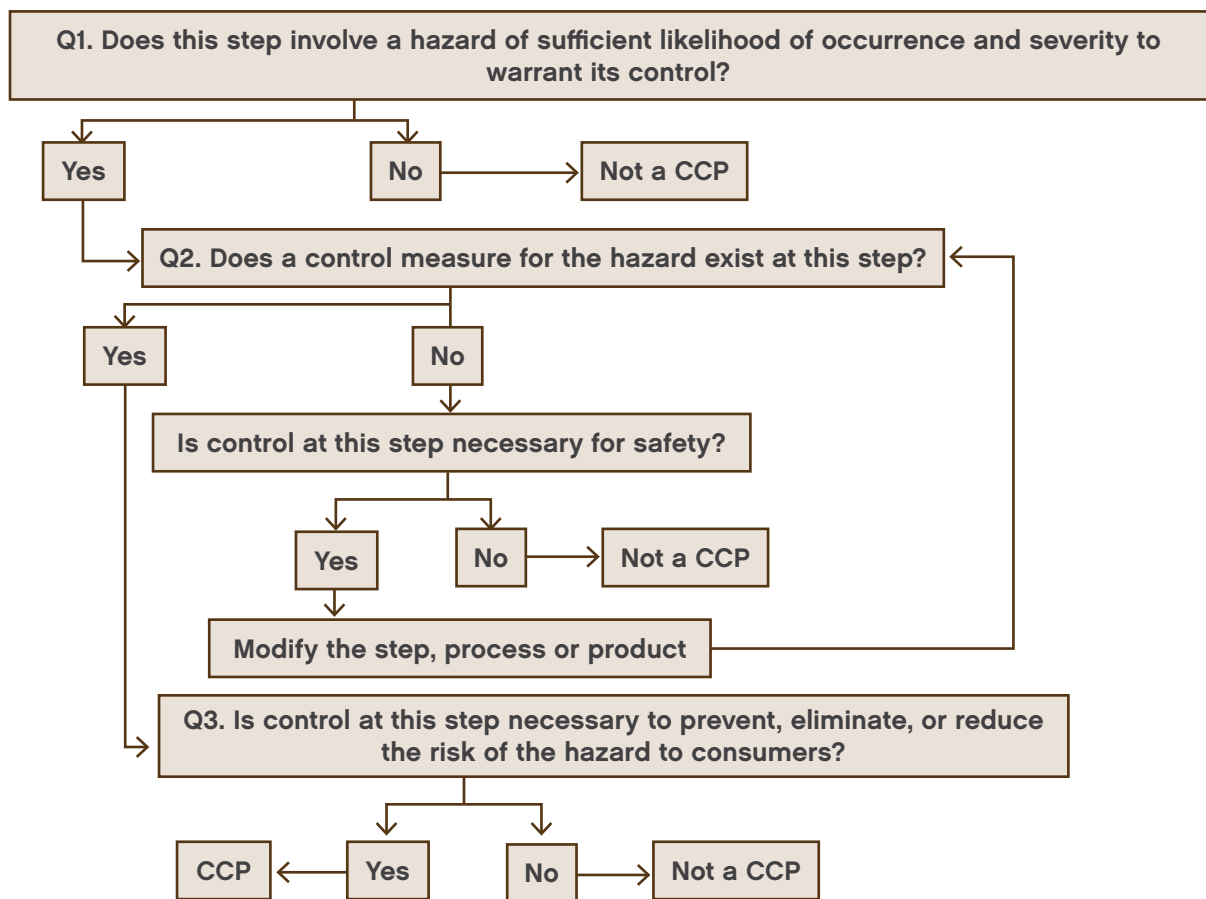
Q1. Does this step involve a hazard of sufficient likelihood of occurrence and severity to warrant its control?

Yes

No

Not a CCP

Q2. Does a control measure for the hazard exist at this step?

Yes

No

Is control at this step necessary for safety?

Yes

No

Not a CCP

Modify the step, process or product

Q3. Is control at this step necessary to prevent, eliminate, or reduce the risk of the hazard to consumers?

CCP

Yes

No

Not a CCP